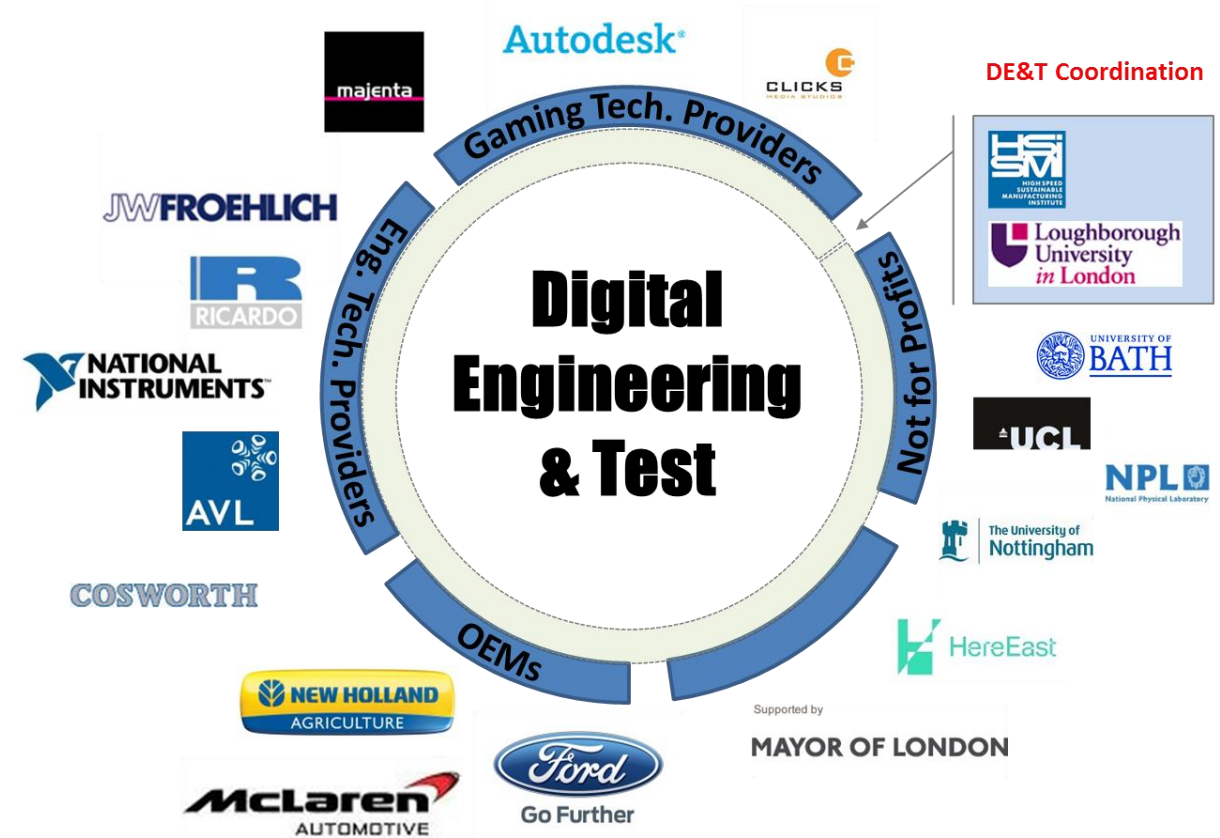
majenta

Autodesk®

CLICKS MEDIA STUDIOS

DE&T Coordination

Gaming Tech. Providers

HSSMI HIGH SPEED SUSTAINABLE MANUFACTURING INSTITUTE

Loughborough University in London

JWFROEHLICH

RICARDO

NATIONAL INSTRUMENTS™

AVL

Eng. Tech. Providers

Digital Engineering & Test

Not for Profits

UNIVERSITY OF BATH

UCL

NPL National Physical Laboratory

The University of Nottingham

COSWORTH

OEMs

HereEast

Supported by

MAYOR OF LONDON

NEW HOLLAND AGRICULTURE

Ford Go Further

McLaren AUTOMOTIVE